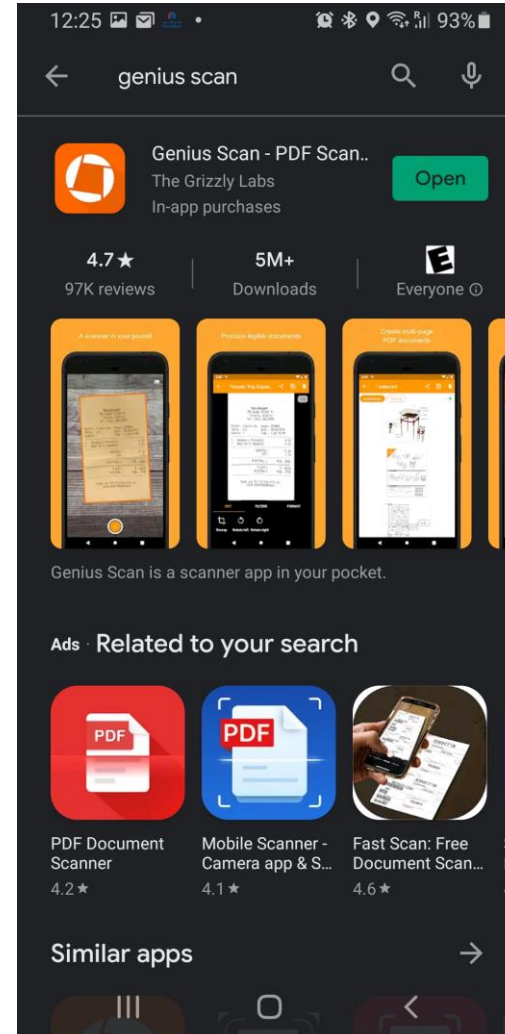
12:25 93%

genius scan

Genius Scan - PDF Scan..
The Grizzly Labs
In-app purchases

Open

4.7★
97K reviews

5M+
Downloads

E
Everyone

A scanner in your pocket

Produce legible documents

Create multi-page PDF documents

Genius Scan is a scanner app in your pocket.

Ads · Related to your search

PDF

PDF

PDF Document Scanner
4.2★

Mobile Scanner - Camera app & S...
4.1★

Fast Scan: Free Document Scan...
4.6★

Similar apps